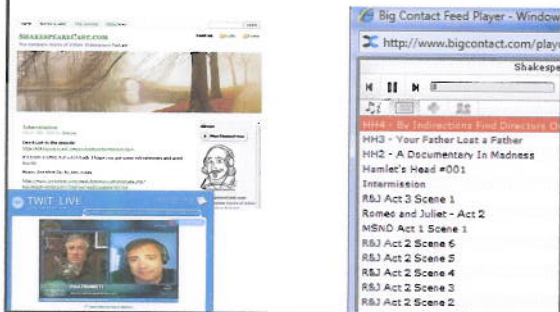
ShakespeareCast.com

Intermission

TWiT LIVE

Big Contact Feed Player - Window

http://www.bigcontact.com/playe

Shakespe

HH4 - By Indirections Find Directions O
HH3 - Your Father Lost a Father
HH2 - A Documentary In Madness
Hamlet's Head #001
Intermission
R&J Act 3 Scene 1
Romeo and Juliet - Act 2
MSND Act 1 Scene 1
R&J Act 2 Scene 6
R&J Act 2 Scene 5
R&J Act 2 Scene 4
R&J Act 2 Scene 3
R&J Act 2 Scene 2